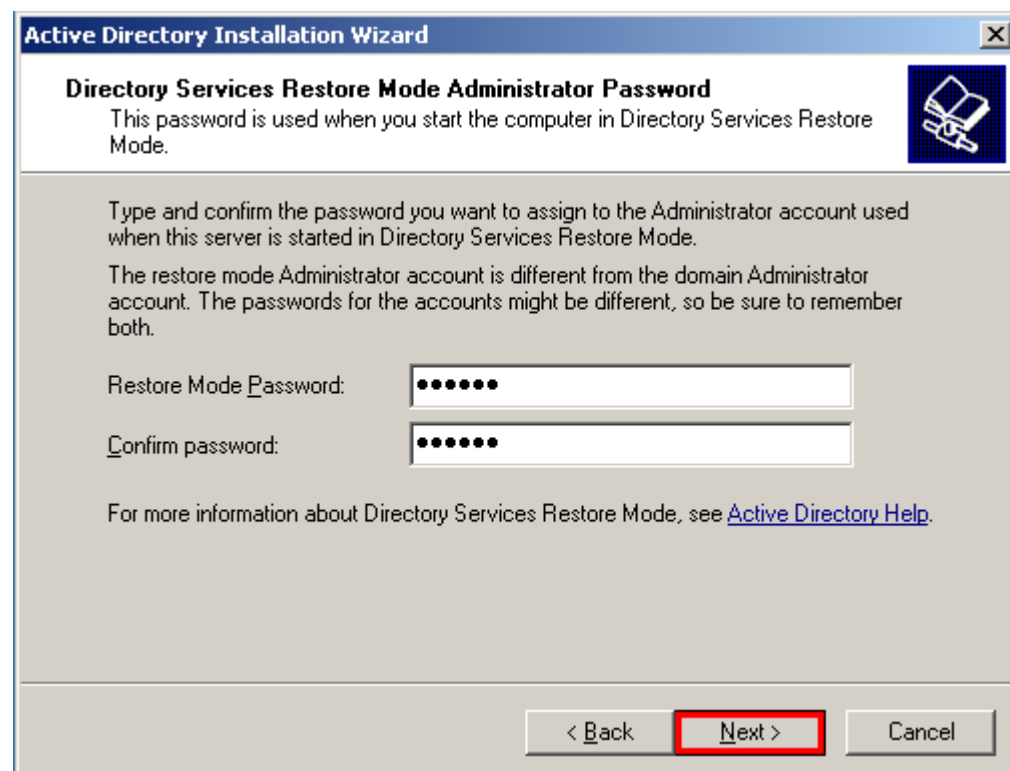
Active Directory Installation Wizard

X

Directory Services Restore Mode Administrator Password
This password is used when you start the computer in Directory Services Restore Mode.

Type and confirm the password you want to assign to the Administrator account used when this server is started in Directory Services Restore Mode.

The restore mode Administrator account is different from the domain Administrator account. The passwords for the accounts might be different, so be sure to remember both.

Restore Mode Password: ●●●●●●

Confirm password: ●●●●●●

For more information about Directory Services Restore Mode, see Active Directory Help.

< Back

Next >

Cancel